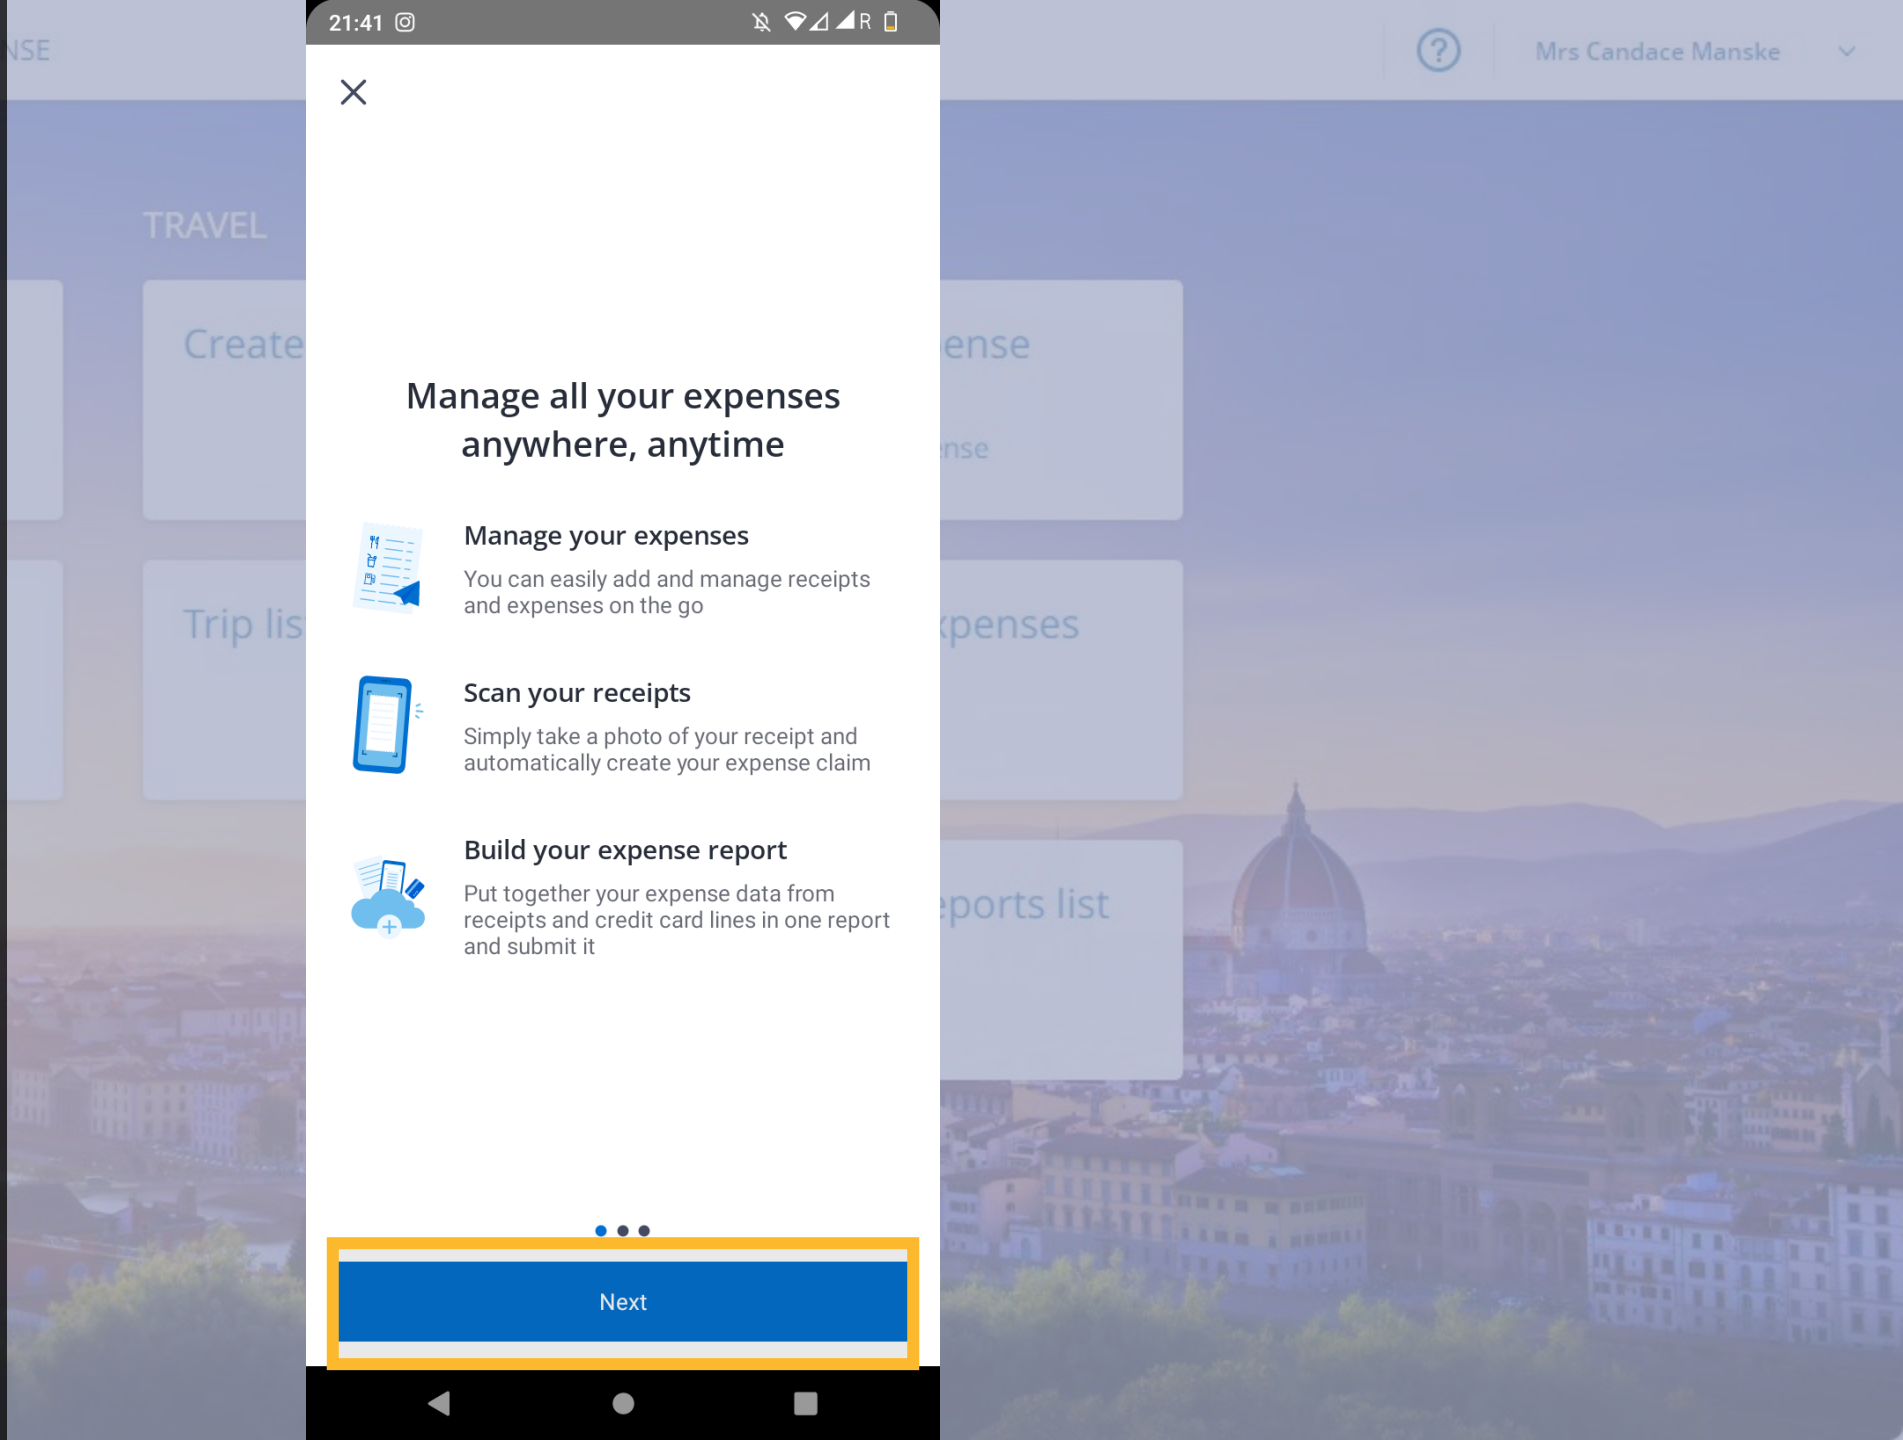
NSE

Mrs Candace Manske

TRAVEL

Create

ense

nse

Trip lis

xpenses

eports list

21:41

R

Manage all your expenses anywhere, anytime

Manage your expenses

You can easily add and manage receipts and expenses on the go

Scan your receipts

Simply take a photo of your receipt and automatically create your expense claim

Build your expense report

Put together your expense data from receipts and credit card lines in one report and submit it

Next